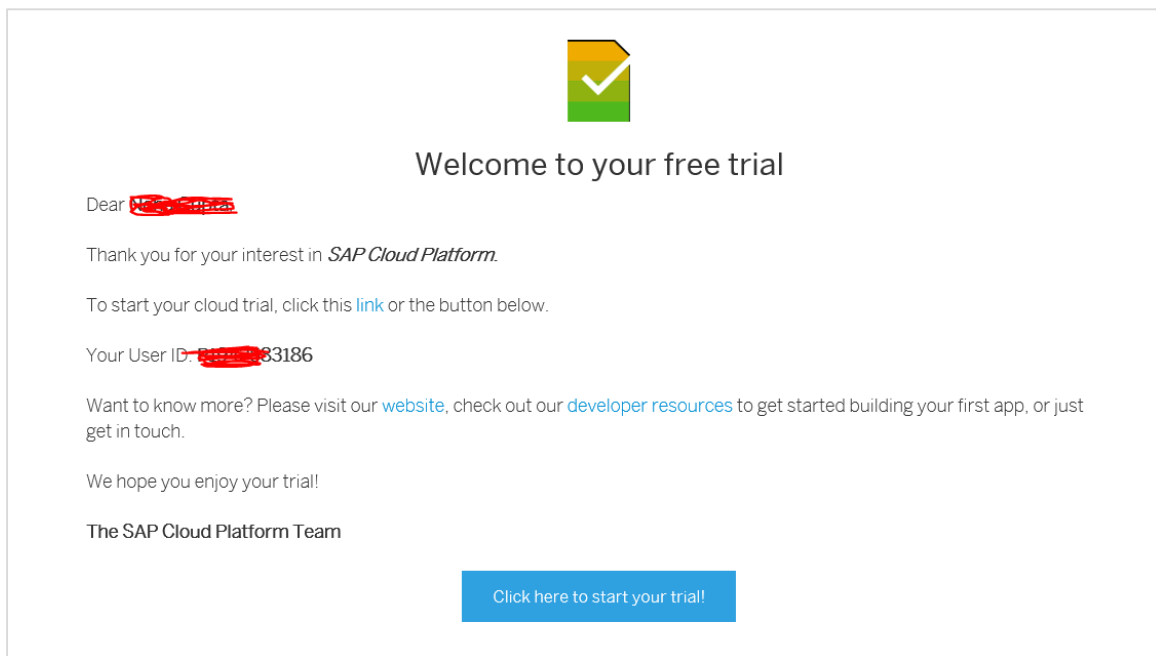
Welcome to your free trial

Dear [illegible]

Thank you for your interest in *SAP Cloud Platform*.

To start your cloud trial, click this link or the button below.

Your User ID: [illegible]83186

Want to know more? Please visit our website, check out our developer resources to get started building your first app, or just get in touch.

We hope you enjoy your trial!

The SAP Cloud Platform Team

Click here to start your trial!